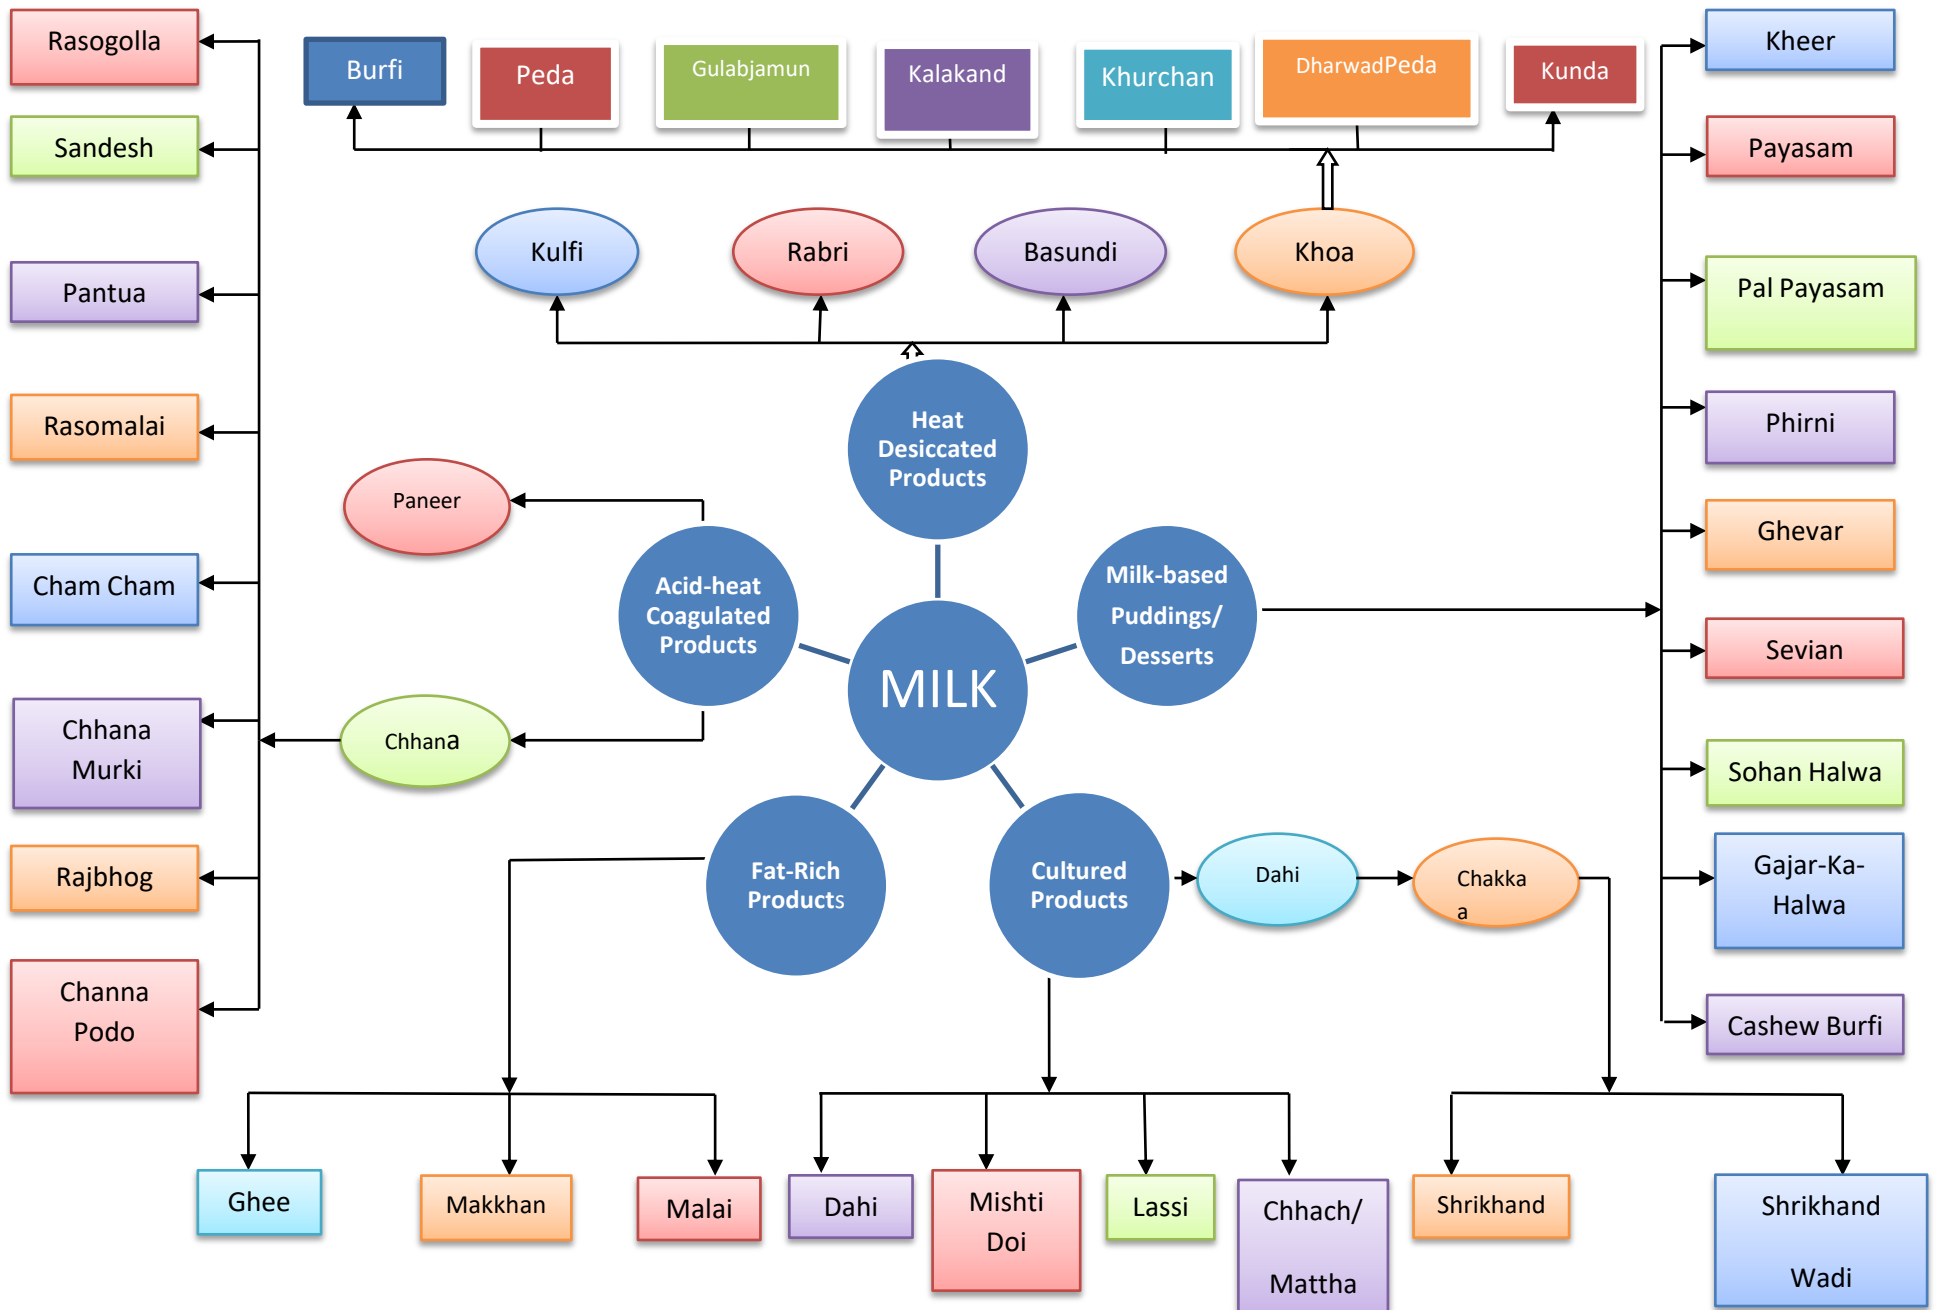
Rasogolla

Sandesh

Pantua

Rasomalai

Cham Cham

Chhana Murki

Rajbhog

Channa Podo

Burfi

Peda

Gulabjamun

Kalakand

Khurchan

DharwadPeda

Kunda

Kulfi

Rabri

Basundi

Khoa

Heat Desiccated Products

Paneer

Acid-heat Coagulated Products

Chhana

MILK

Milk-based Puddings/ Desserts

Fat-Rich Products

Cultured Products

Dahi

Chakka a

Kheer

Payasam

Pal Payasam

Phirni

Ghevar

Sevian

Sohan Halwa

Gajar-Ka-Halwa

Cashew Burfi

Ghee

Makkhan

Malai

Dahi

Mishti Doi

Lassi

Chhach/ Mattha

Shrikhand

Shrikhand Wadi